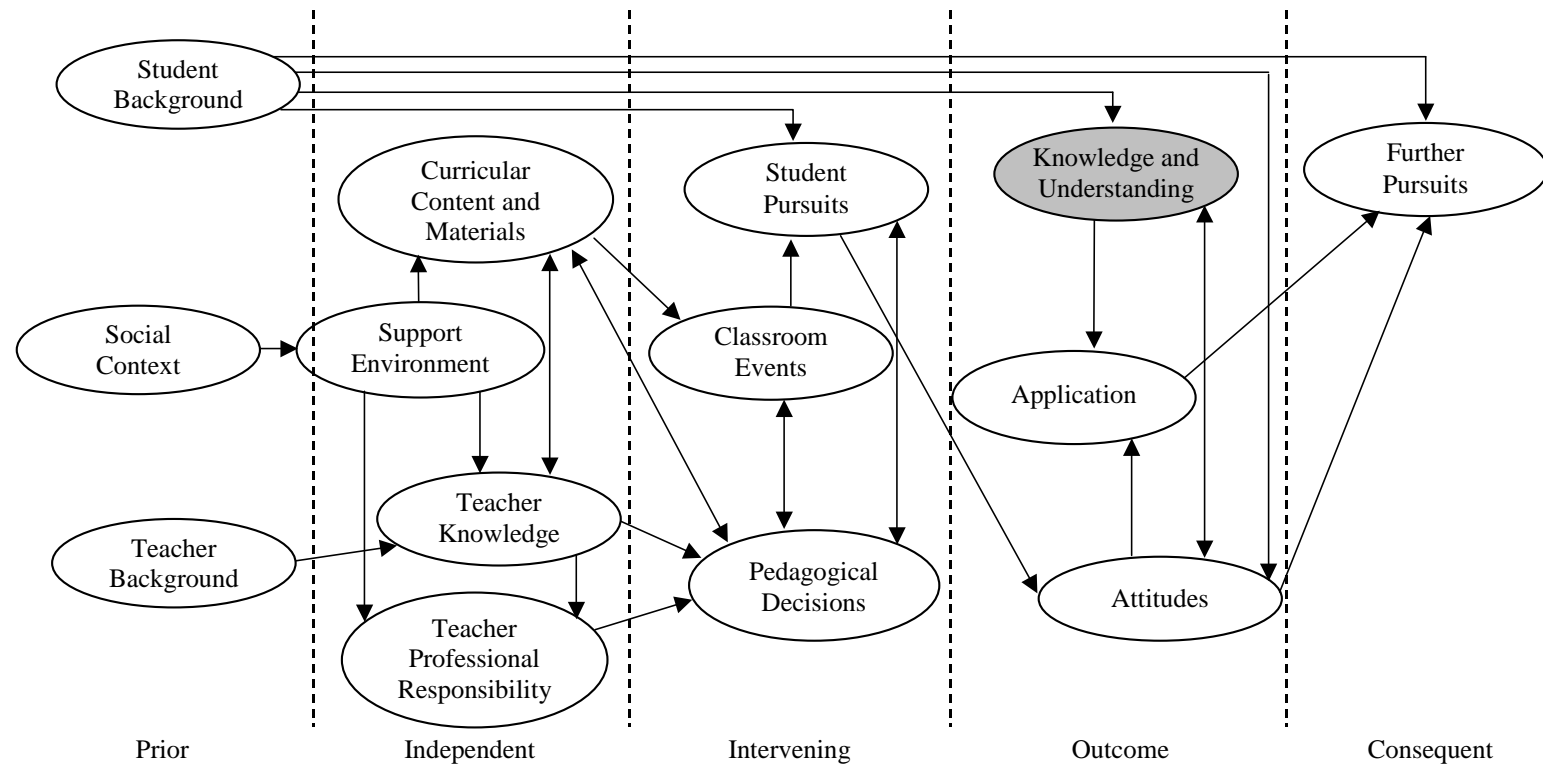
Student Background

Curricular Content and Materials

Student Pursuits

Knowledge and Understanding

Further Pursuits

Social Context

Support Environment

Classroom Events

Application

Teacher Knowledge

Teacher Background

Pedagogical Decisions

Teacher Professional Responsibility

Attitudes

Prior

Independent

Intervening

Outcome

Consequent